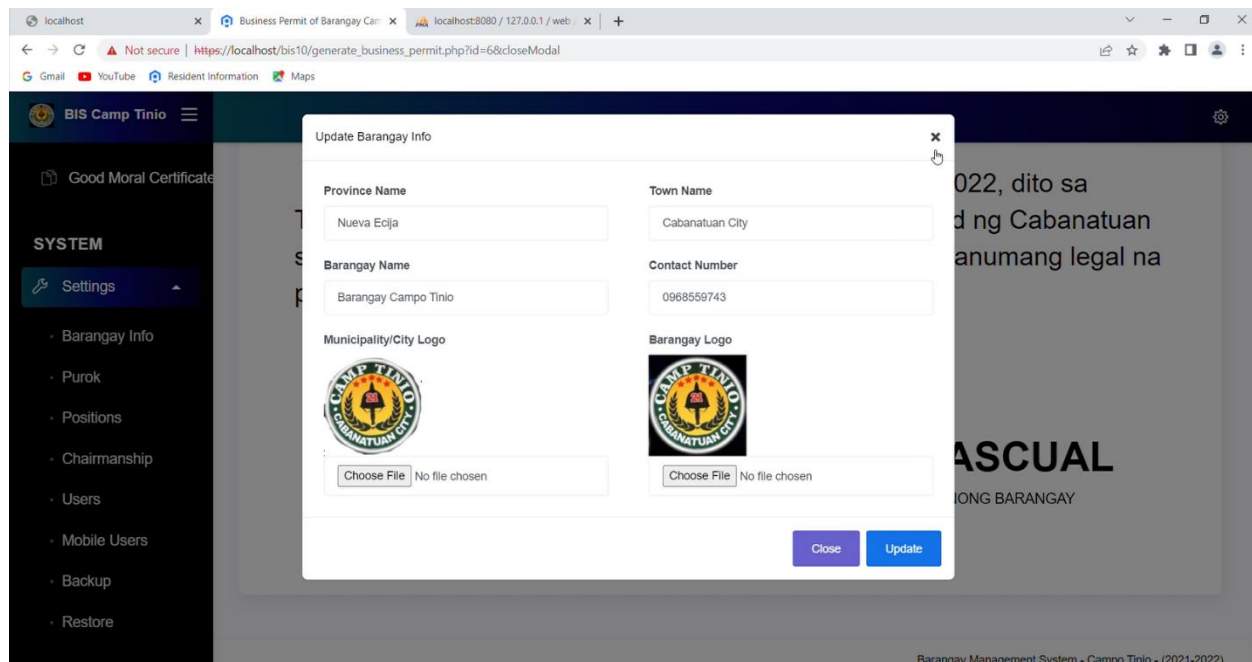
localhost
Business Permit of Barangay Cam
localhost:8080 / 127.0.0.1 / web
Not secure | https://localhost/bis10/generate_business_permit.php?id=6&closeModal
Gmail YouTube Resident Information Maps

BIS Camp Tinio

Good Moral Certificate

SYSTEM

Settings

Barangay Info
Purok
Positions
Chairmanship
Users
Mobile Users
Backup
Restore

Update Barangay Info
×

Province Name
Nueva Ecija
Town Name
Cabanatuan City
Barangay Name
Barangay Campo Tinio
Contact Number
0968559743
Municipality/City Logo
CAMP TINIO CABANATUAN CITY
Barangay Logo
CAMP TINIO CABANATUAN CITY
Choose File No file chosen
Choose File No file chosen

Close
Update

T 022, dito sa
s d ng Cabanatuan
p anumang legal na

ASCUAL
IONG BARANGAY

Barangay Management System - Campo Tinio - (2021-2022)